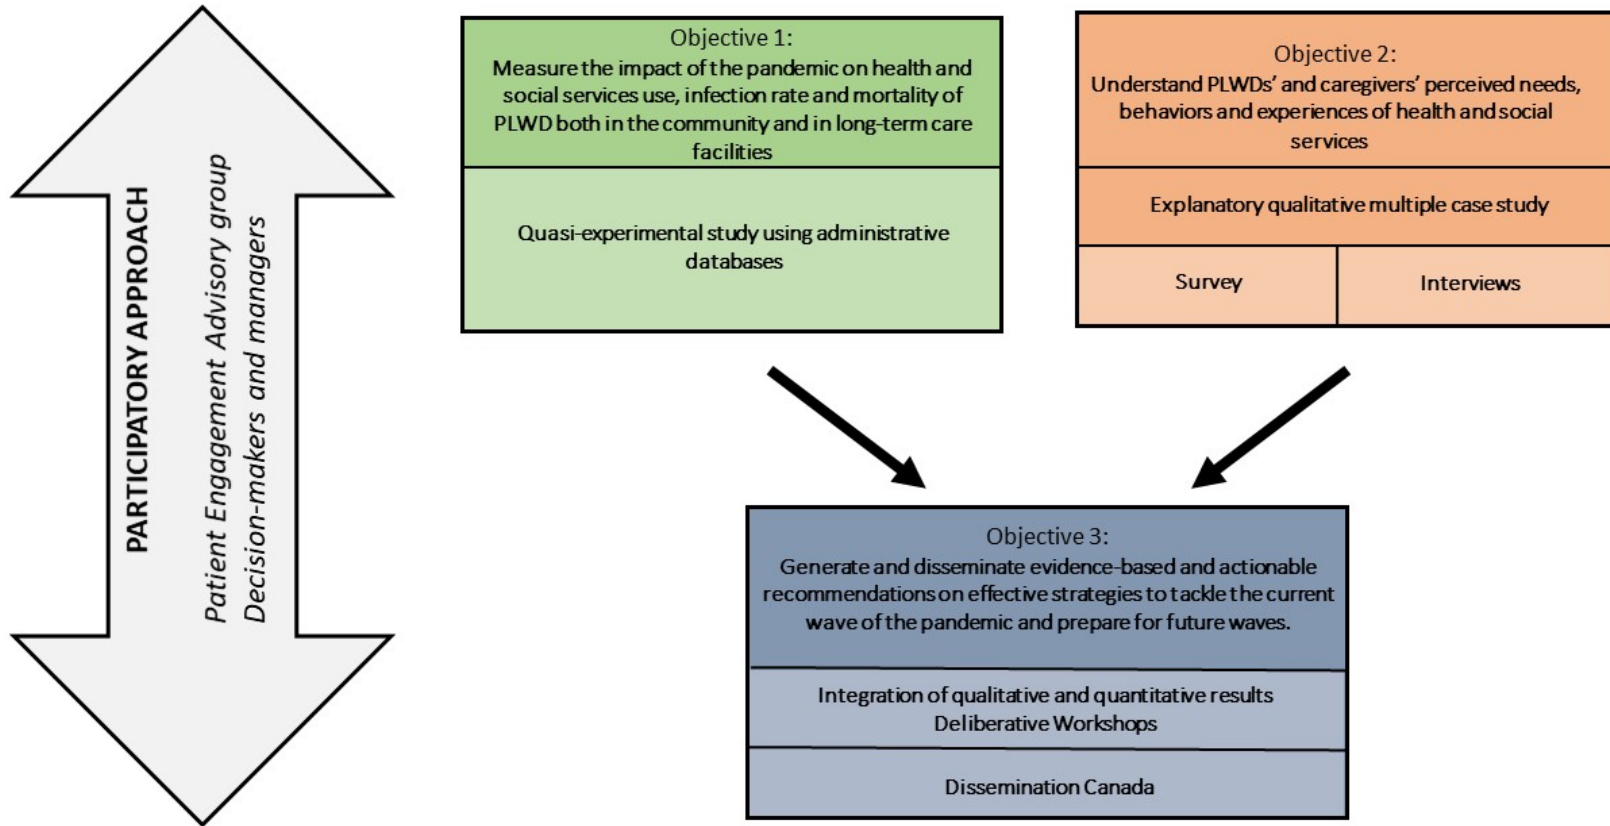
PARTICIPATORY APPROACH
Patient Engagement Advisory group
Decision-makers and managers

Objective 1:
Measure the impact of the pandemic on health and social services use, infection rate and mortality of PLWD both in the community and in long-term care facilities

Quasi-experimental study using administrative databases

Objective 2:
Understand PLWDs' and caregivers' perceived needs, behaviors and experiences of health and social services

Explanatory qualitative multiple case study

| Survey | Interviews |
|---|---|

Objective 3:
Generate and disseminate evidence-based and actionable recommendations on effective strategies to tackle the current wave of the pandemic and prepare for future waves.

Integration of qualitative and quantitative results
Deliberative Workshops

Dissemination Canada